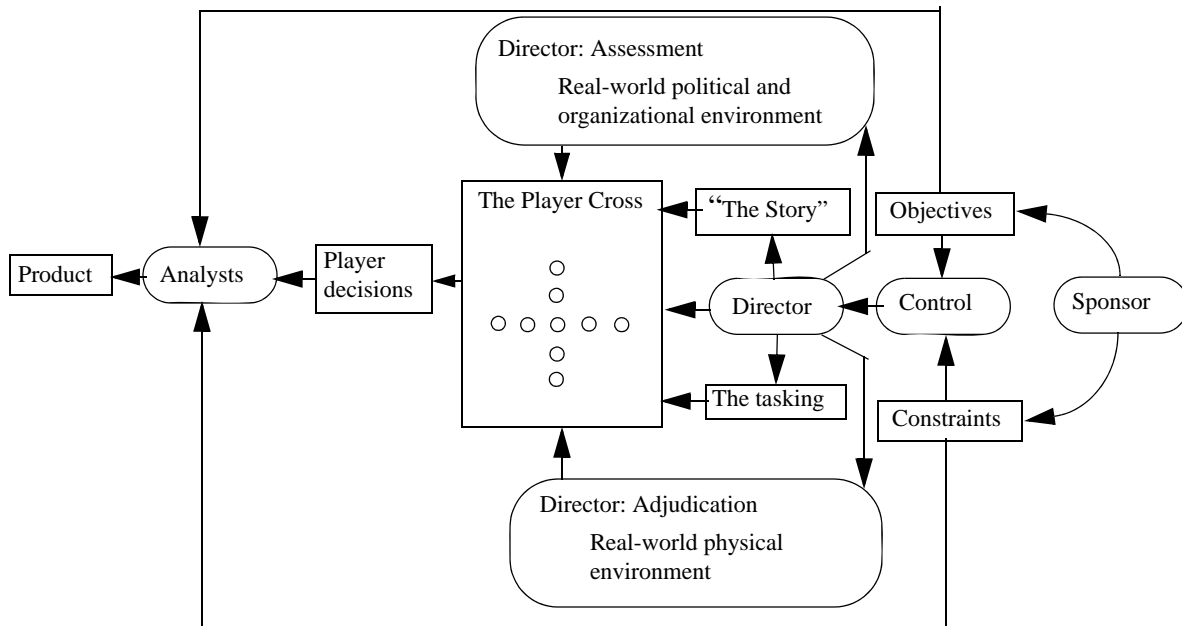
Director: Assessment
Real-world political and organizational environment

The Player Cross

"The Story"

Objectives

Product

Analysts

Player decisions

Director

Control

Sponsor

The tasking

Constraints

Director: Adjudication
Real-world physical environment